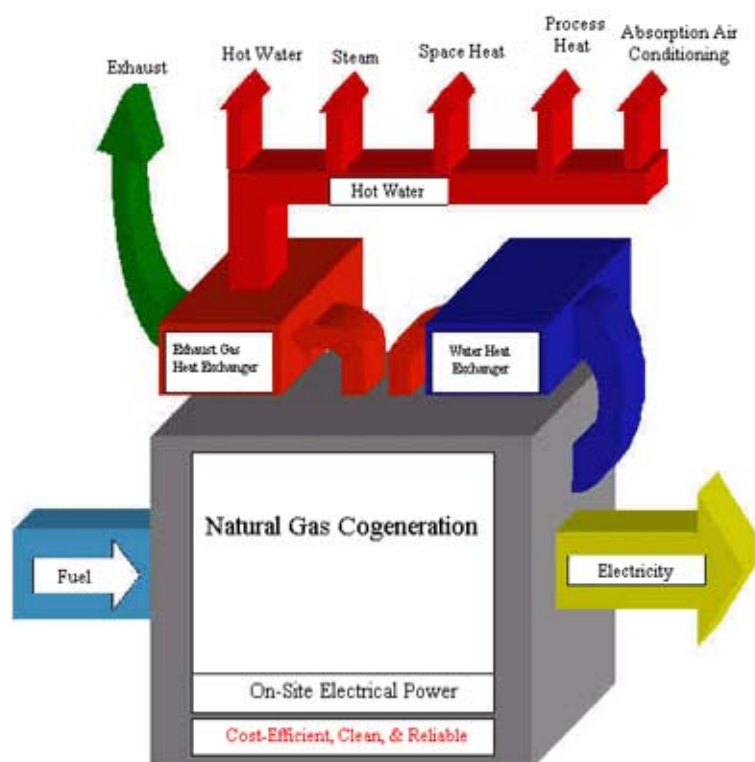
Exhaust

Hot Water

Steam

Space Heat

Process Heat

Absorption Air Conditioning

Hot Water

Exhaust Gas Heat Exchanger

Water Heat Exchanger

Fuel

Natural Gas Cogeneration

Electricity

On-Site Electrical Power

Cost-Efficient, Clean, & Reliable